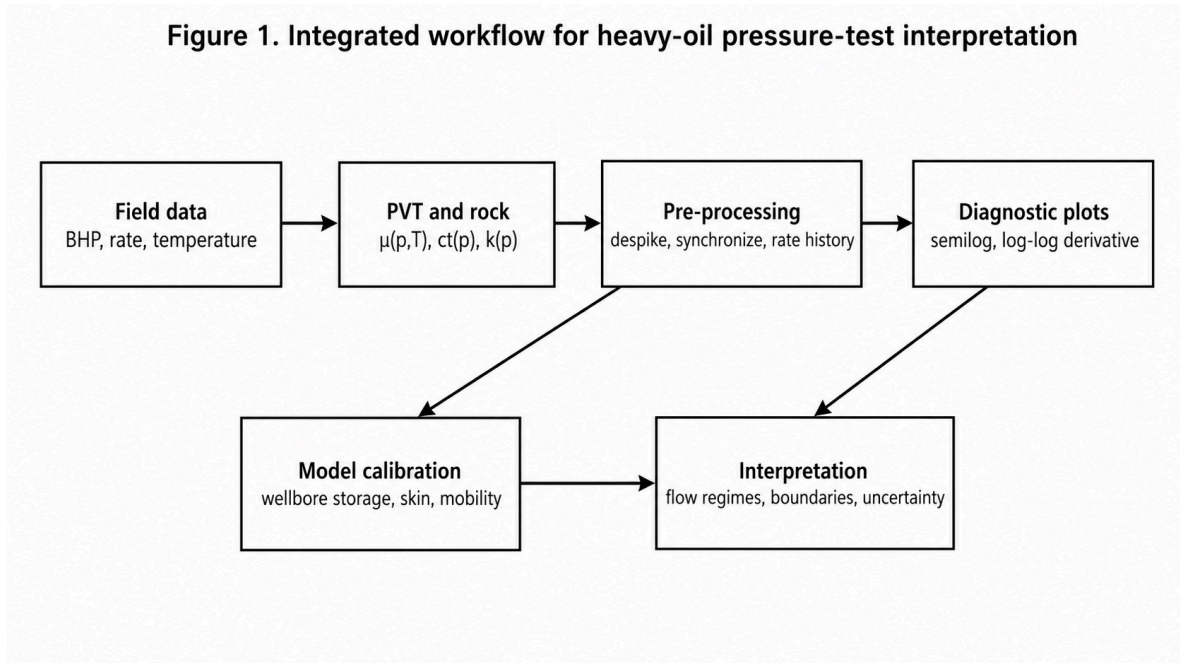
Figure 1. Integrated workflow for heavy-oil pressure-test interpretation

Field data
BHP, rate, temperature

PVT and rock
μ(p,T), ct(p), k(p)

Pre-processing
despike, synchronize, rate history

Diagnostic plots
semilog, log-log derivative

Model calibration
wellbore storage, skin, mobility

Interpretation
flow regimes, boundaries, uncertainty